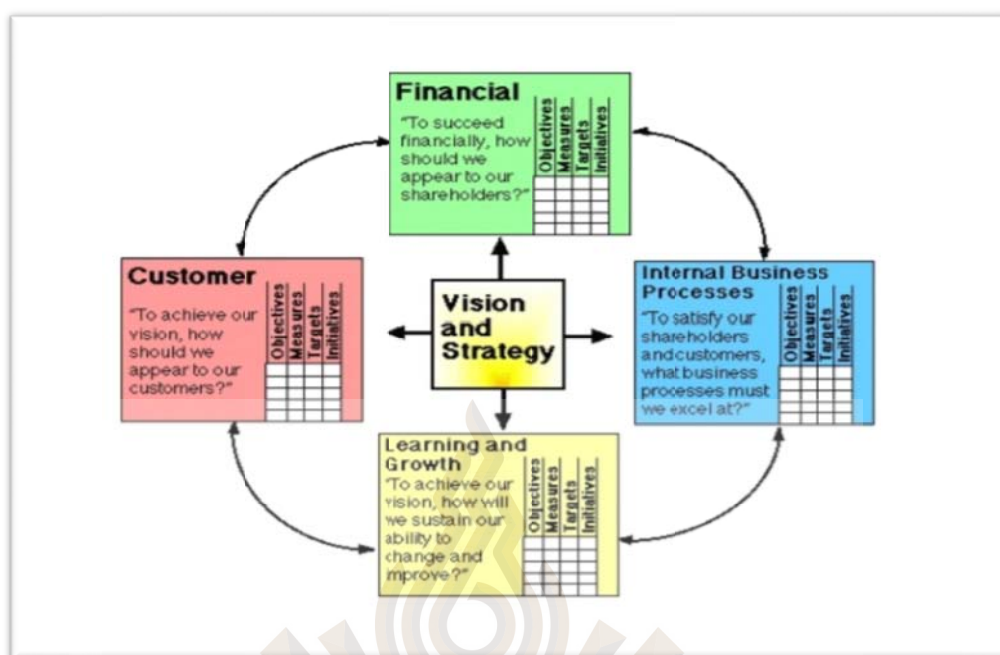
Financial

"To succeed financially, how should we appear to our shareholders?"

| Objectives | Measures | Targets | Initiatives |
|---|---|---|---|
| | | | |

Customer

"To achieve our vision, how should we appear to our customers?"

| Objectives | Measures | Targets | Initiatives |
|---|---|---|---|
| | | | |

Vision and Strategy

Internal Business Processes

"To satisfy our shareholders and customers, what business processes must we excel at?"

| Objectives | Measures | Targets | Initiatives |
|---|---|---|---|
| | | | |

Learning and Growth

"To achieve our vision, how will we sustain our ability to change and mprove?"

| Objectives | Measures | Targets | Initiatives |
|---|---|---|---|
| | | | |